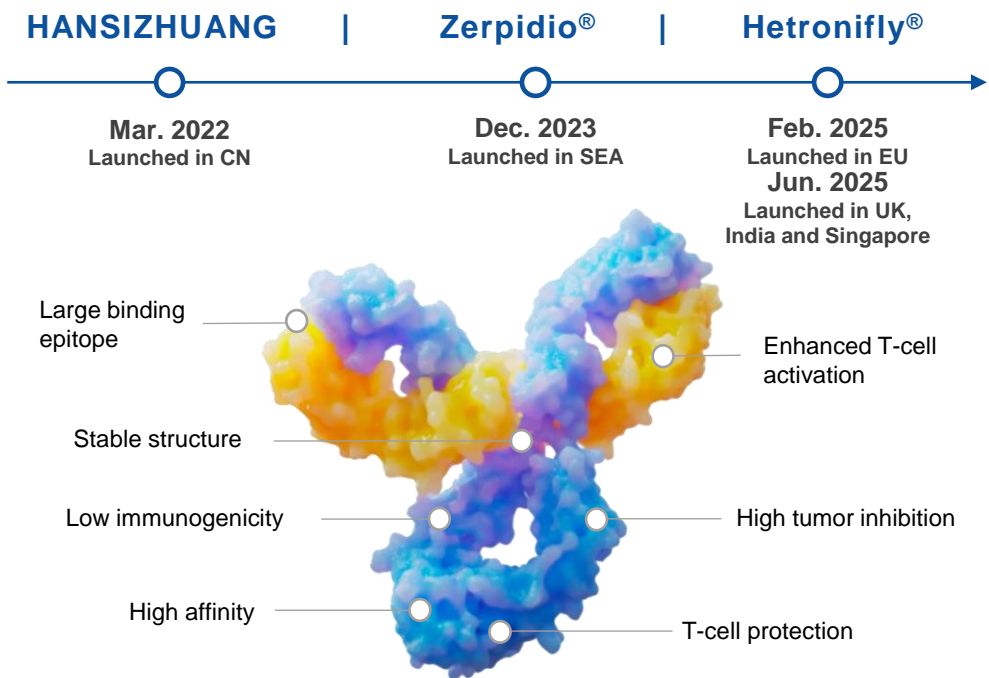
HANSIZHUANG | Zerpidio® | Hetronifly®

Mar. 2022
Launched in CN

Dec. 2023
Launched in SEA

Feb. 2025
Launched in EU
Jun. 2025
Launched in UK, India and Singapore

Large binding epitope

Enhanced T-cell activation

Stable structure

Low immunogenicity

High tumor inhibition

High affinity

T-cell protection